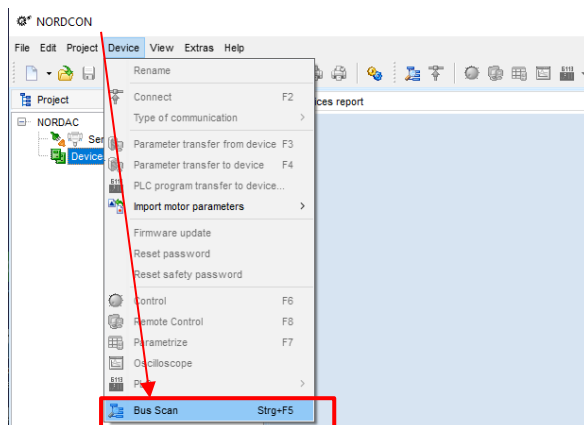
NORDCON

File Edit Project Device View Extras Help

Project

NORDAC
Ser
Device

ices report

Rename
Connect F2
Type of communication >
Parameter transfer from device F3
Parameter transfer to device F4
PLC program transfer to device...
Import motor parameters >
Firmware update
Reset password
Reset safety password
Control F6
Remote Control F8
Parametrize F7
Oscilloscope
P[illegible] >
Bus Scan Strg+F5